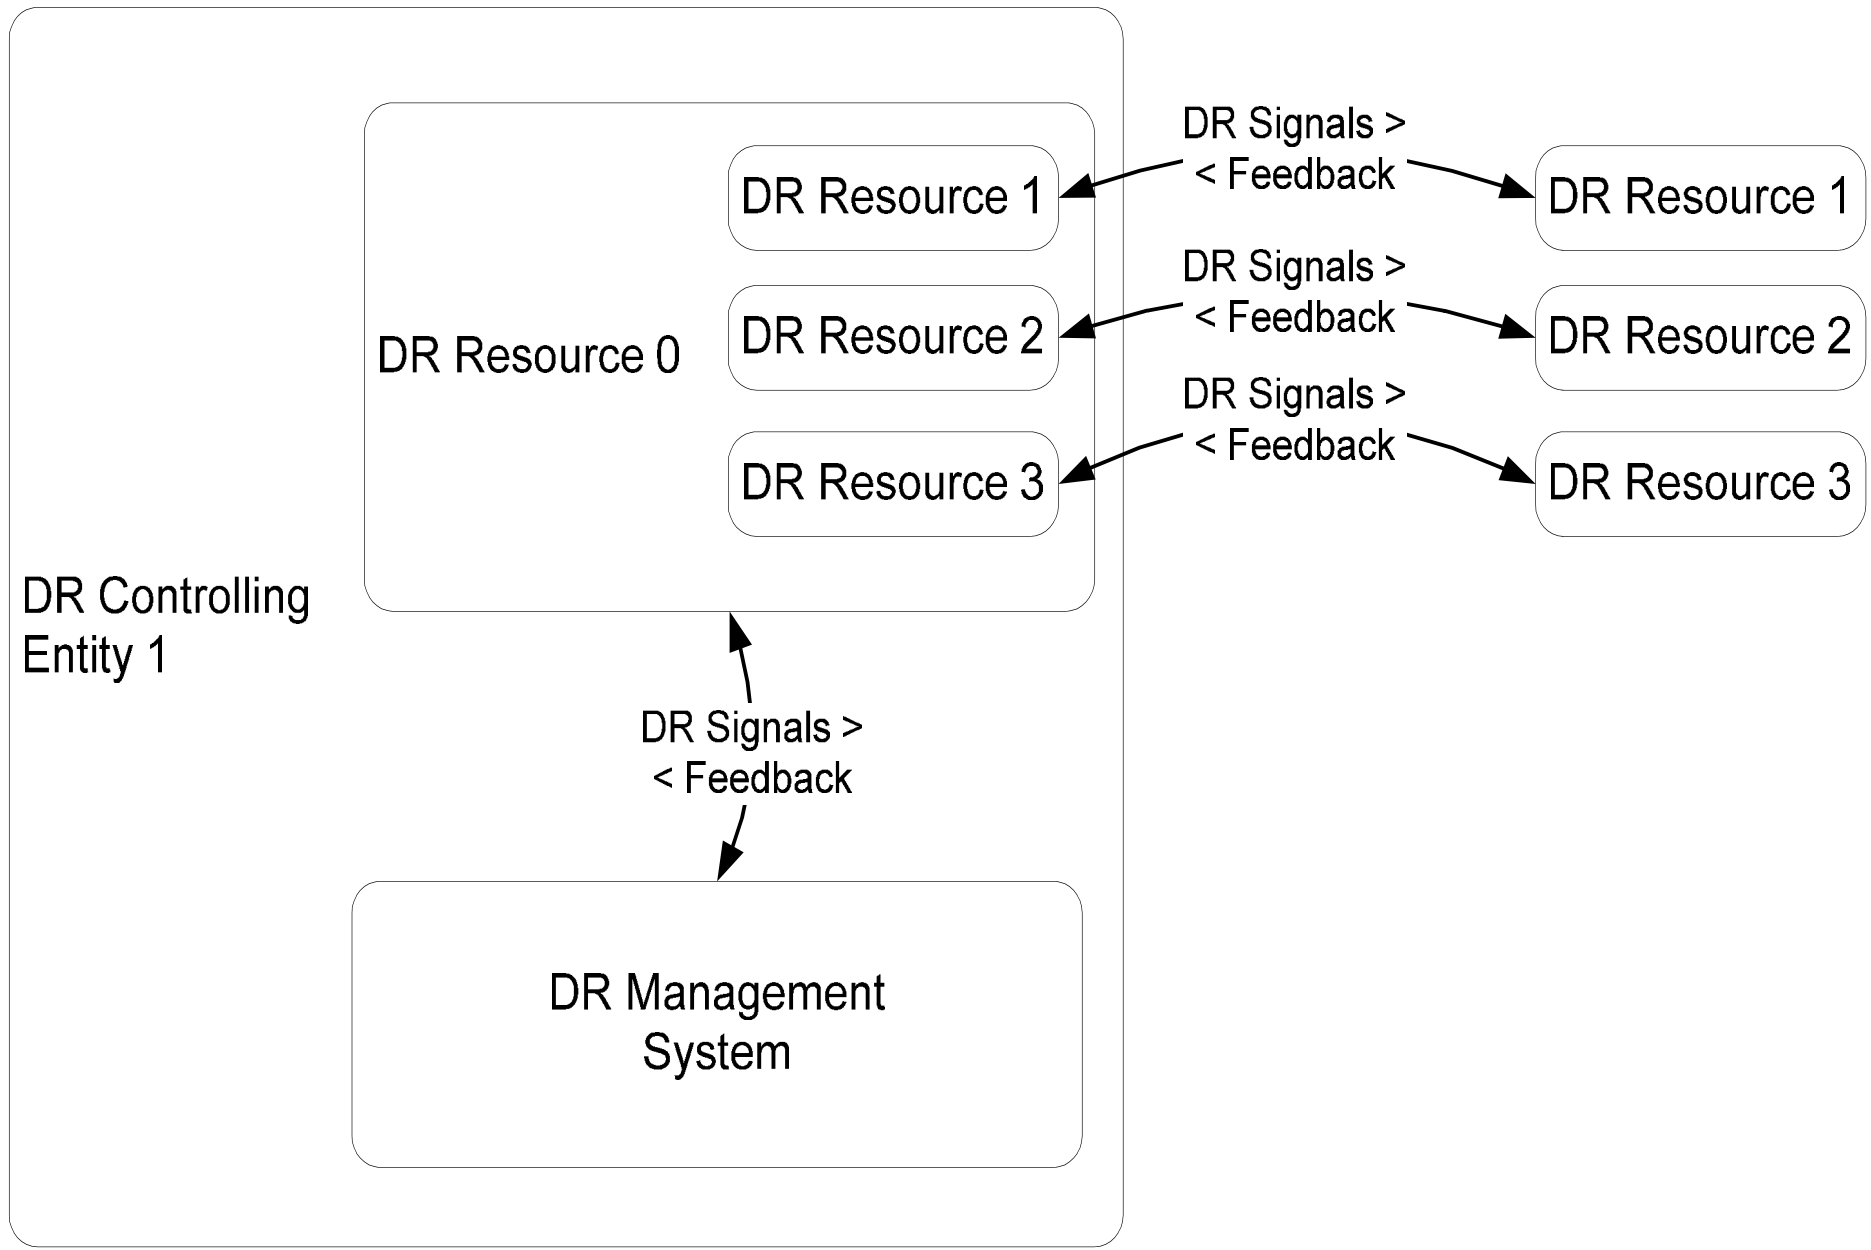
DR Resource 1

DR Signals >
< Feedback

DR Resource 1

DR Resource 0

DR Resource 2

DR Signals >
< Feedback

DR Resource 2

DR Resource 3

DR Signals >
< Feedback

DR Resource 3

DR Controlling Entity 1

DR Signals >
< Feedback

DR Management System